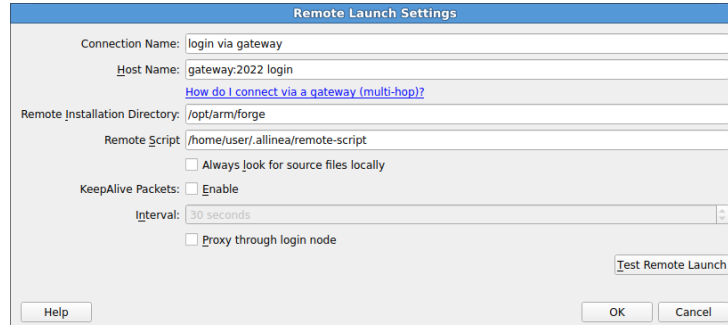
Remote Launch Settings

Connection Name: login via gateway

Host Name: gateway:2022 login

How do I connect via a gateway (multi-hop)?

Remote Installation Directory: /opt/arm/forge

Remote Script /home/user/.allinea/remote-script

Always look for source files locally

KeepAlive Packets: Enable

Interval: 30 seconds

Proxy through login node

Test Remote Launch

Help

OK

Cancel